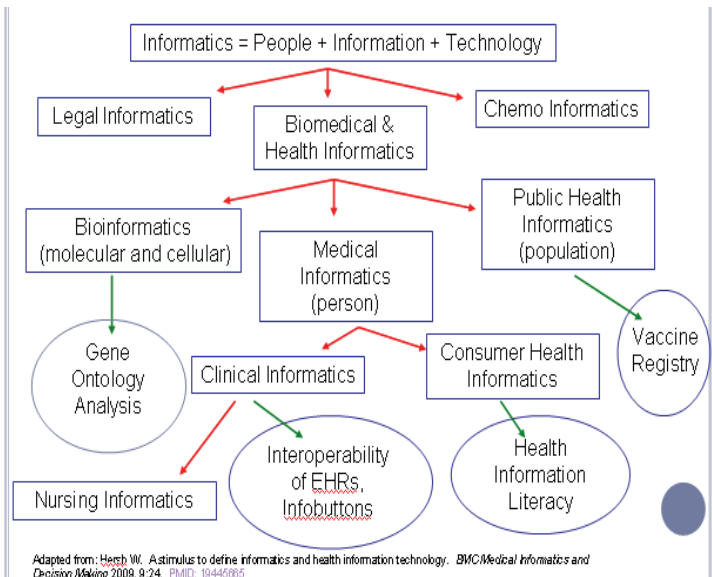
Informatics = People + Information + Technology

Legal Informatics

Biomedical & Health Informatics

Chemo Informatics

Bioinformatics (molecular and cellular)

Medical Informatics (person)

Public Health Informatics (population)

Gene Ontology Analysis

Clinical Informatics

Consumer Health Informatics

Vaccine Registry

Interoperability of EHRs, Infobuttons

Health Information Literacy

Nursing Informatics

Adapted from: Hersh W. A stimulus to define informatics and health information technology. BMC Medical Informatics and Decision Making 2009, 9:24. PMID: 19445665